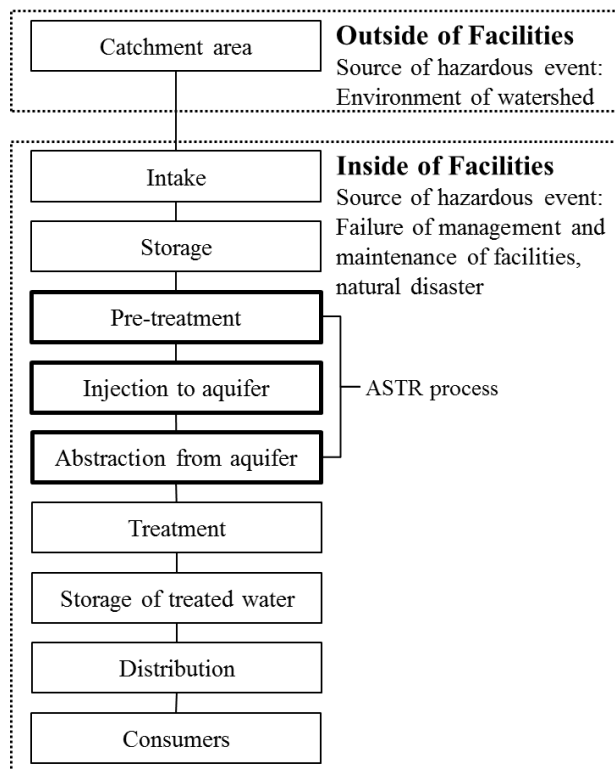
Catchment area

**Outside of Facilities**
Source of hazardous event: Environment of watershed

Intake

Storage

Pre-treatment

Injection to aquifer

Abstraction from aquifer

Treatment

Storage of treated water

Distribution

Consumers

**Inside of Facilities**
Source of hazardous event: Failure of management and maintenance of facilities, natural disaster

ASTR process